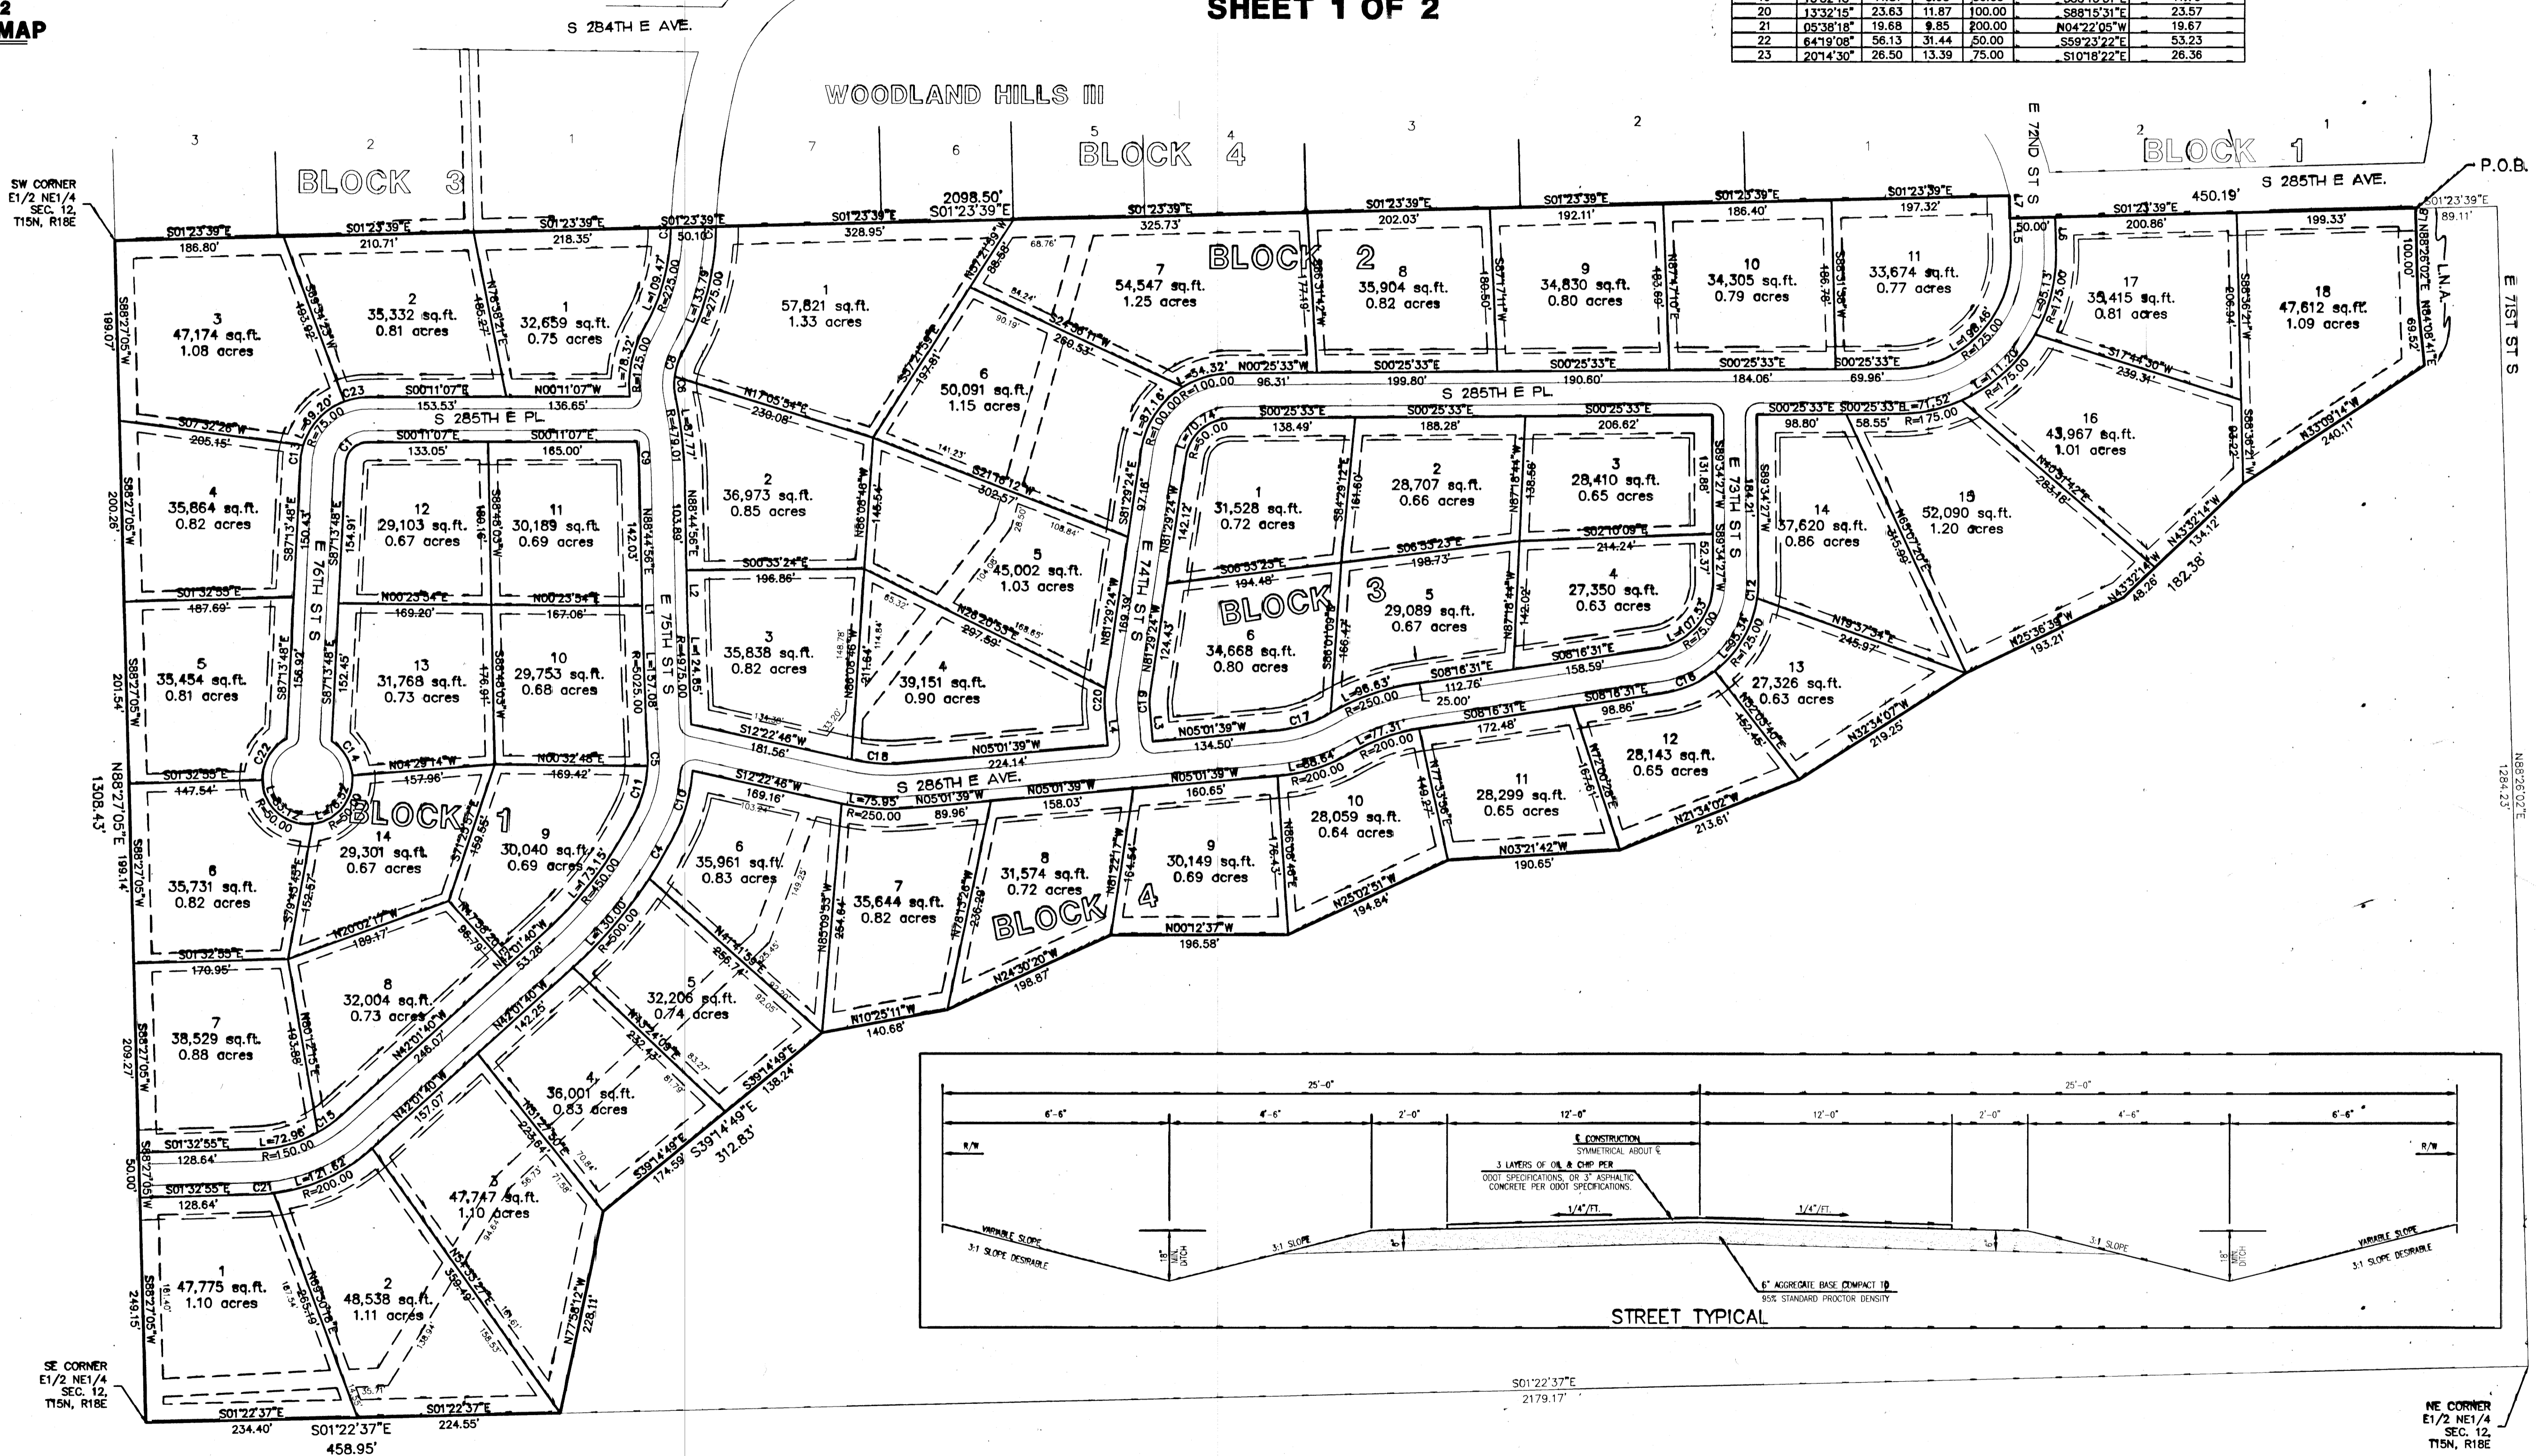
2
MAP

SHEET 1 OF 2

| 20 | 13°32'15" | 23.63 | 11.87 | 100.00 | S88°15'31"E | 23.57 |
|---|---|---|---|---|---|---|
| 21 | 05°38'18" | 19.68 | 9.85 | 200.00 | N04°22'05"W | 19.67 |
| 22 | 64°19'08" | 56.13 | 31.44 | 50.00 | S59°23'22"E | 53.23 |
| 23 | 20°14'30" | 26.50 | 13.39 | 75.00 | S10°18'22"E | 26.36 |

S 284TH E AVE.

WOODLAND HILLS III

BLOCK 3
BLOCK 4
BLOCK 1
BLOCK 2
BLOCK 3
BLOCK 1
BLOCK 4

SW CORNER
E1/2 NE1/4
SEC. 12,
T15N, R18E

P.O.B.

S 285TH E AVE.
E 72ND ST S
E 71ST ST S
S 285TH E PL.
E 76TH ST S
E 75TH ST S
E 74TH ST S
E 73TH ST S
S 286TH E AVE.

2098.50'
S01°23'39"E
450.19'

3
47,174 sq.ft.
1.08 acres

2
35,332 sq.ft.
0.81 acres

1
32,659 sq.ft.
0.75 acres

1
57,821 sq.ft.
1.33 acres

7
54,547 sq.ft.
1.25 acres

8
35,904 sq.ft.
0.82 acres

9
34,830 sq.ft.
0.80 acres

10
34,305 sq.ft.
0.79 acres

11
33,674 sq.ft.
0.77 acres

17
35,415 sq.ft.
0.81 acres

18
47,612 sq.ft.
1.09 acres

6
50,091 sq.ft.
1.15 acres

4
35,864 sq.ft.
0.82 acres

12
29,103 sq.ft.
0.67 acres

11
30,189 sq.ft.
0.69 acres

2
36,973 sq.ft.
0.85 acres

5
45,002 sq.ft.
1.03 acres

1
31,528 sq.ft.
0.72 acres

2
28,707 sq.ft.
0.66 acres

3
28,410 sq.ft.
0.65 acres

14
37,620 sq.ft.
0.86 acres

15
52,090 sq.ft.
1.20 acres

16
43,967 sq.ft.
1.01 acres

5
35,454 sq.ft.
0.81 acres

13
31,768 sq.ft.
0.73 acres

10
29,753 sq.ft.
0.68 acres

3
35,838 sq.ft.
0.82 acres

4
39,151 sq.ft.
0.90 acres

6
34,668 sq.ft.
0.80 acres

5
29,089 sq.ft.
0.67 acres

4
27,350 sq.ft.
0.63 acres

13
27,326 sq.ft.
0.63 acres

12
28,143 sq.ft.
0.65 acres

14
29,301 sq.ft.
0.67 acres

9
30,040 sq.ft.
0.69 acres

6
35,961 sq.ft.
0.83 acres

7
35,644 sq.ft.
0.82 acres

8
31,574 sq.ft.
0.72 acres

9
30,149 sq.ft.
0.69 acres

10
28,059 sq.ft.
0.64 acres

11
28,299 sq.ft.
0.65 acres

6
35,731 sq.ft.
0.82 acres

8
32,004 sq.ft.
0.73 acres

5
32,206 sq.ft.
0.74 acres

7
38,529 sq.ft.
0.88 acres

4
36,001 sq.ft.
0.83 acres

3
47,747 sq.ft.
1.10 acres

1
47,775 sq.ft.
1.10 acres

2
48,538 sq.ft.
1.11 acres

N88°27'05"E
1308.43'

S01°22'37"E
458.95'

S01°22'37"E
2179.17'

N88°26'02"E
1284.23'

SE CORNER
E1/2 NE1/4
SEC. 12,
T15N, R18E

NE CORNER
E1/2 NE1/4
SEC. 12,
T15N, R18E

L.N.A.

25'-0"
25'-0"
6'-6"
4'-6"
2'-0"
12'-0"
12'-0"
2'-0"
4'-6"
6'-6"
R/W
R/W
℄ CONSTRUCTION
SYMMETRICAL ABOUT ℄
3 LAYERS OF OIL & CHIP PER
ODOT SPECIFICATIONS, OR 3" ASPHALTIC CONCRETE PER ODOT SPECIFICATIONS.
1/4"/FT.
1/4"/FT.
VARIABLE SLOPE
3:1 SLOPE DESIRABLE
18" MIN. DITCH
3:1 SLOPE
6"
6" AGGREGATE BASE COMPACT TO
95% STANDARD PROCTOR DENSITY
STREET TYPICAL